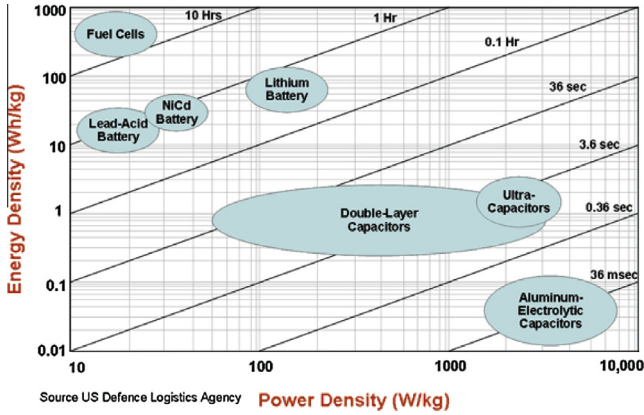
1000

100

10

1

0.1

0.01

Energy Density (Wh/kg)

Fuel Cells

10 Hrs

1 Hr

0.1 Hr

Lithium Battery

NiCd Battery

Lead-Acid Battery

36 sec

3.6 sec

Ultra-Capacitors

Double-Layer Capacitors

0.36 sec

36 msec

Aluminum-Electrolytic Capacitors

10

100

1000

10,000

Source US Defence Logistics Agency

Power Density (W/kg)